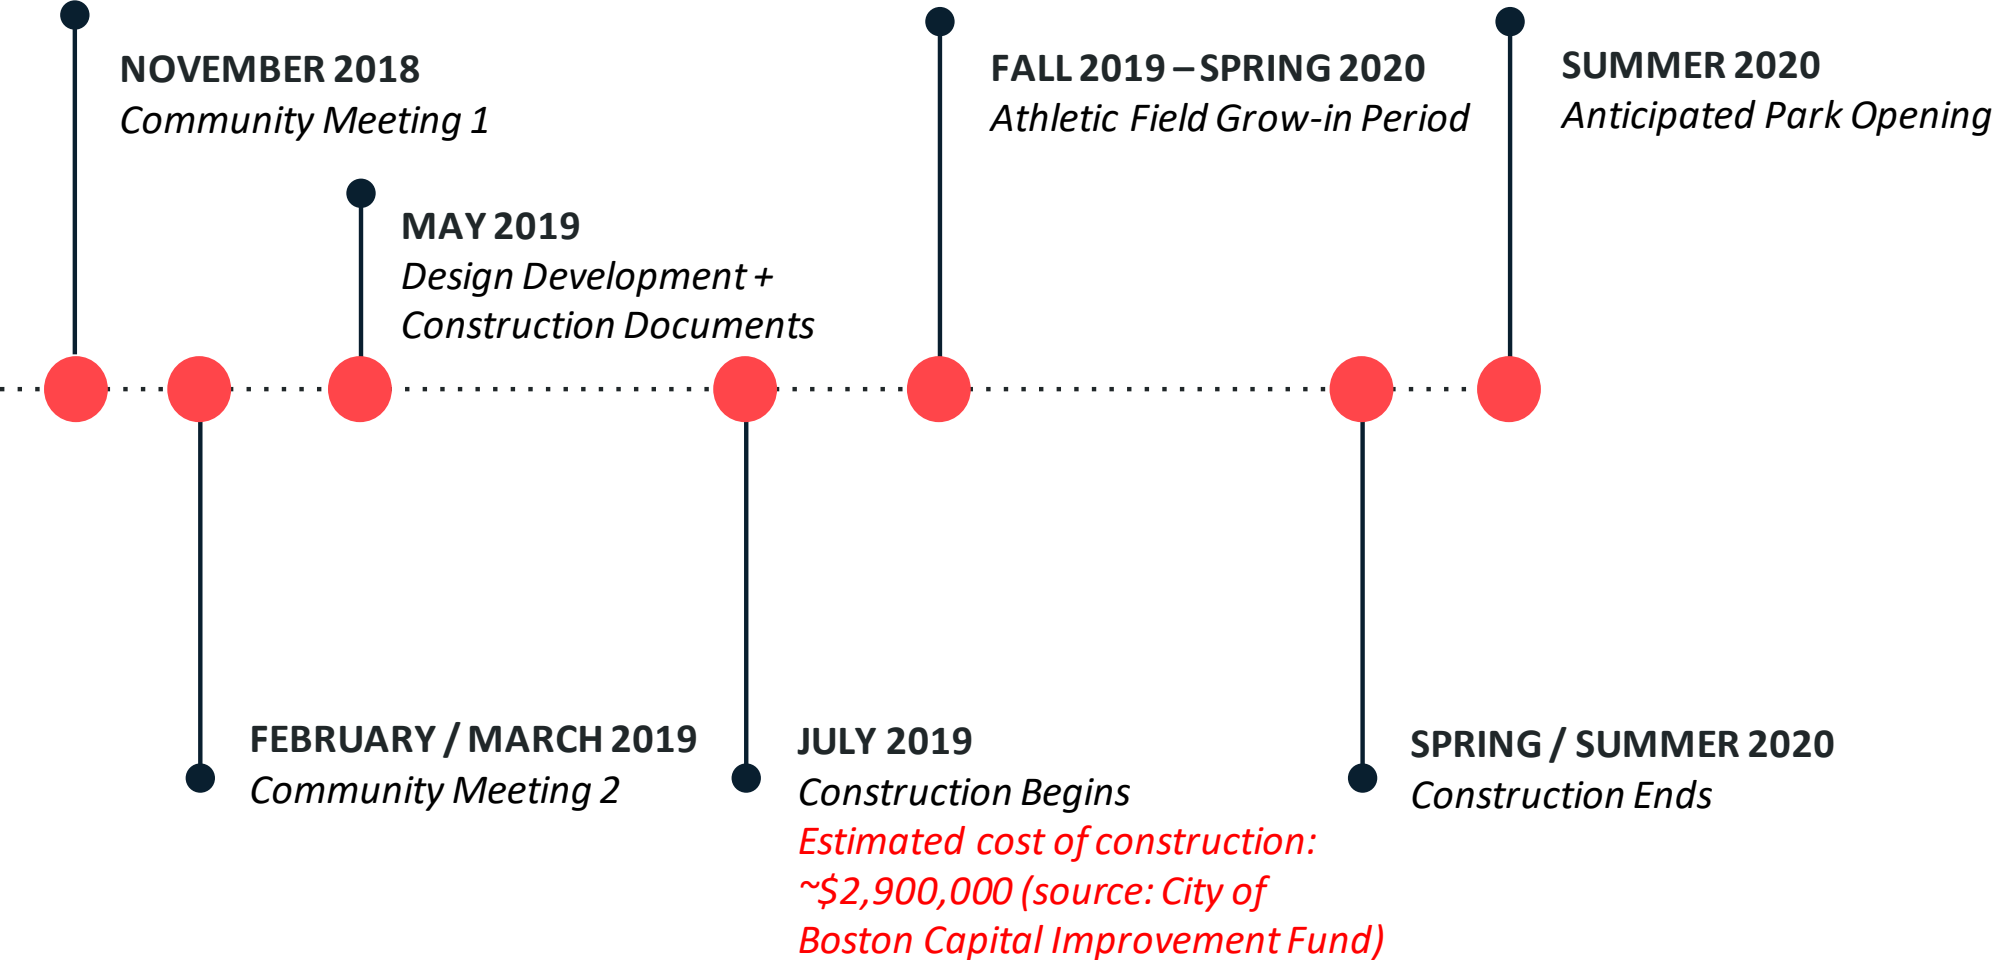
NOVEMBER 2018
Community Meeting 1

FEBRUARY / MARCH 2019
Community Meeting 2

MAY 2019
Design Development + Construction Documents

JULY 2019
Construction Begins
Estimated cost of construction: ~\$2,900,000 (source: City of Boston Capital Improvement Fund)

FALL 2019 – SPRING 2020
Athletic Field Grow-in Period

SPRING / SUMMER 2020
Construction Ends

SUMMER 2020
Anticipated Park Opening